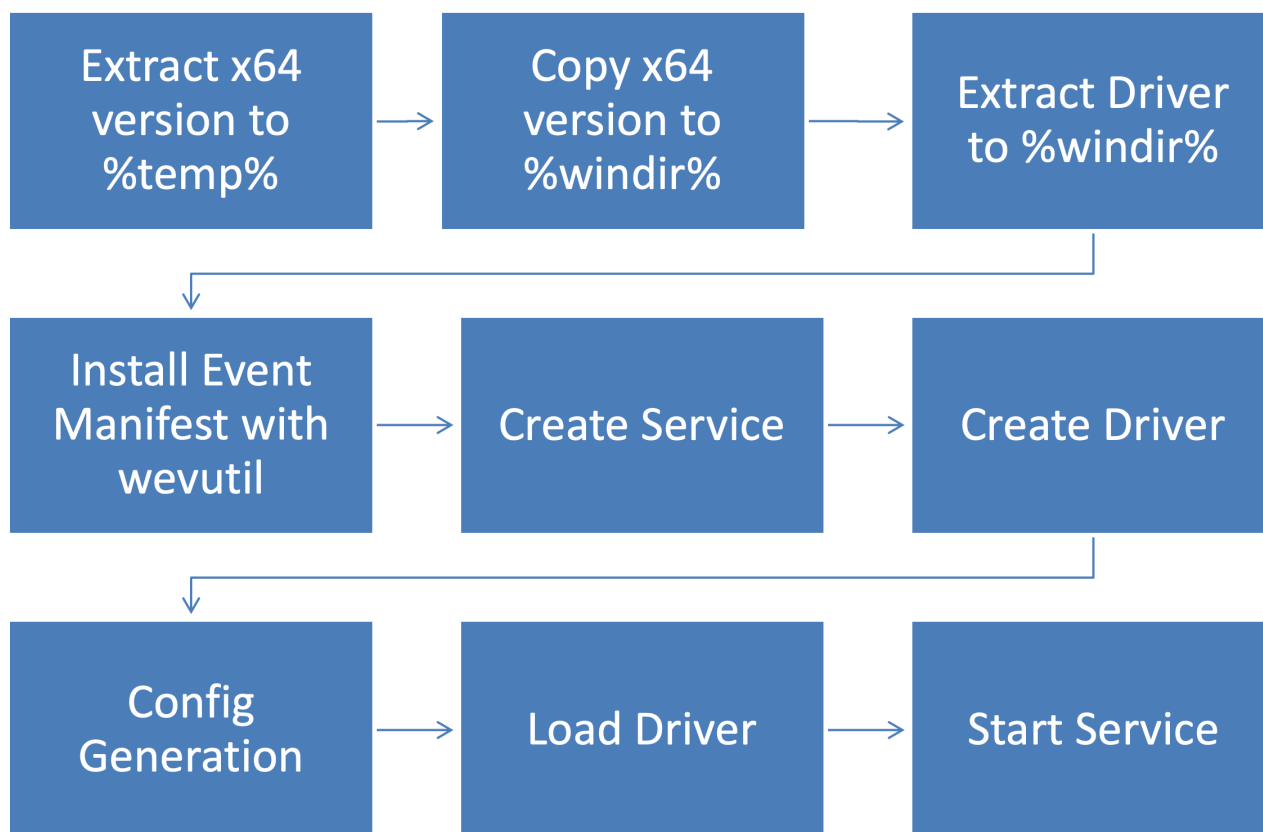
Extract x64 version to %temp%

Copy x64 version to %windir%

Extract Driver to %windir%

Install Event Manifest with wevutil

Create Service

Create Driver

Config Generation

Load Driver

Start Service